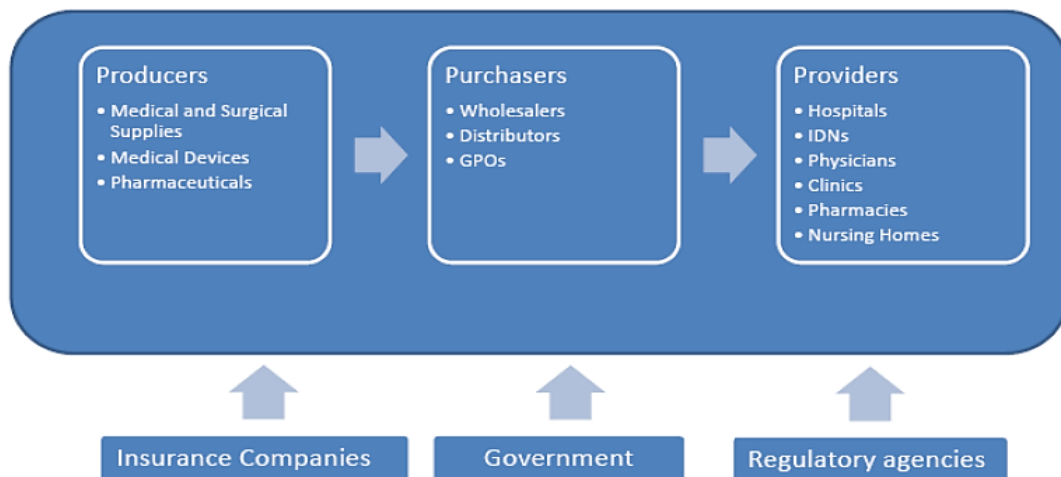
Producers
• Medical and Surgical Supplies
• Medical Devices
• Pharmaceuticals

Purchasers
• Wholesalers
• Distributors
• GPOs

Providers
• Hospitals
• IDNs
• Physicians
• Clinics
• Pharmacies
• Nursing Homes

Insurance Companies

Government

Regulatory agencies